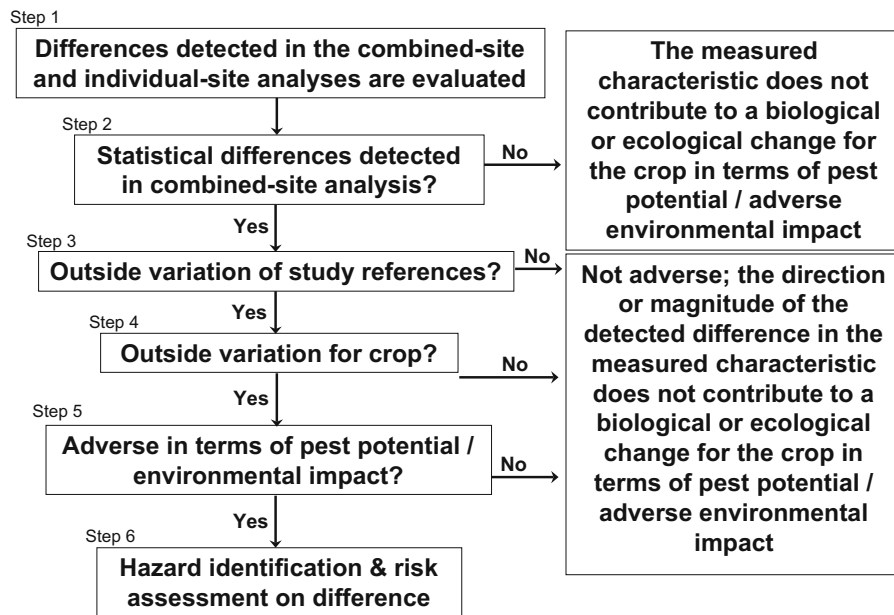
Step 1
Differences detected in the combined-site and individual-site analyses are evaluated

Step 2
Statistical differences detected in combined-site analysis?

No

The measured characteristic does not contribute to a biological or ecological change for the crop in terms of pest potential / adverse environmental impact

Yes

Step 3
Outside variation of study references?

No

Yes

Step 4
Outside variation for crop?

No

Yes

Step 5
Adverse in terms of pest potential / environmental impact?

No

Not adverse; the direction or magnitude of the detected difference in the measured characteristic does not contribute to a biological or ecological change for the crop in terms of pest potential / adverse environmental impact

Yes

Step 6
Hazard identification & risk assessment on difference